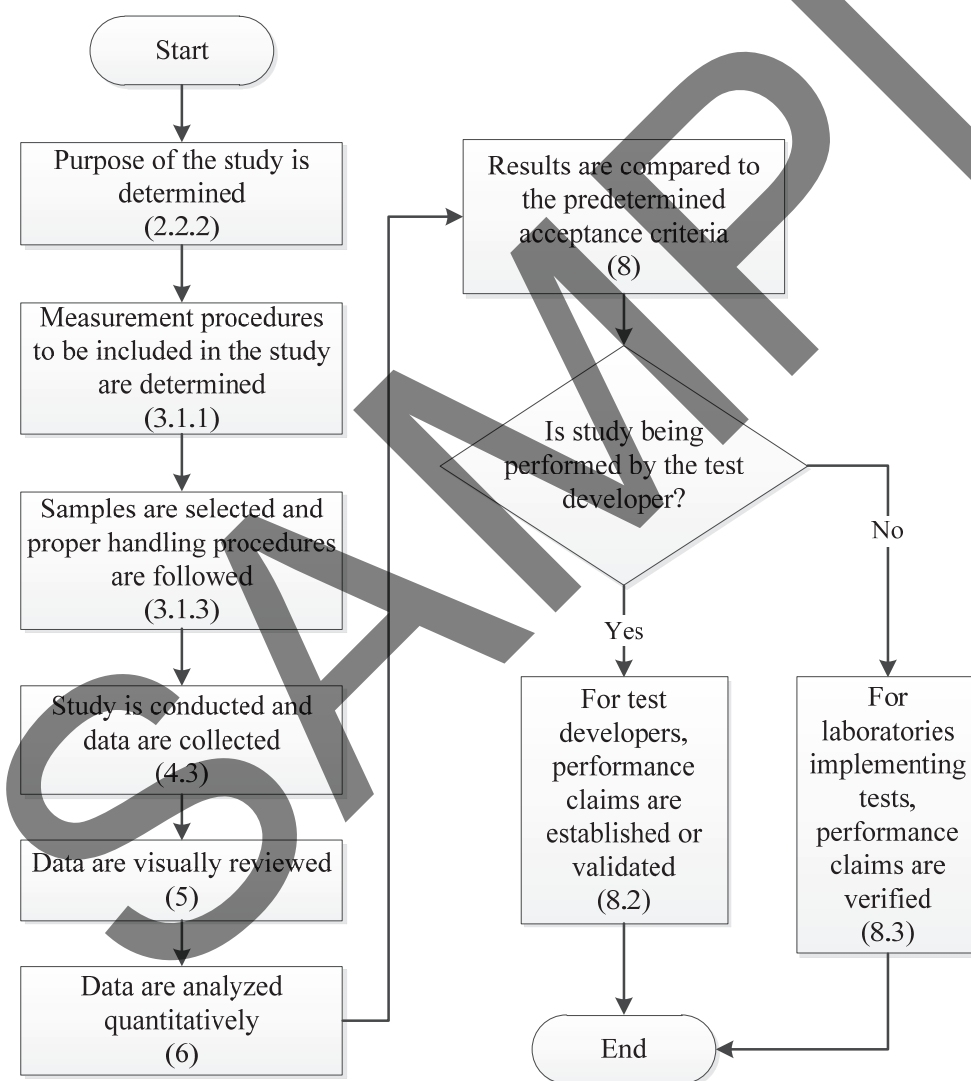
Start

Purpose of the study is determined (2.2.2)

Measurement procedures to be included in the study are determined (3.1.1)

Samples are selected and proper handling procedures are followed (3.1.3)

Study is conducted and data are collected (4.3)

Data are visually reviewed (5)

Data are analyzed quantitatively (6)

Results are compared to the predetermined acceptance criteria (8)

Is study being performed by the test developer?

Yes

No

For test developers, performance claims are established or validated (8.2)

For laboratories implementing tests, performance claims are verified (8.3)

End

SAMPLE